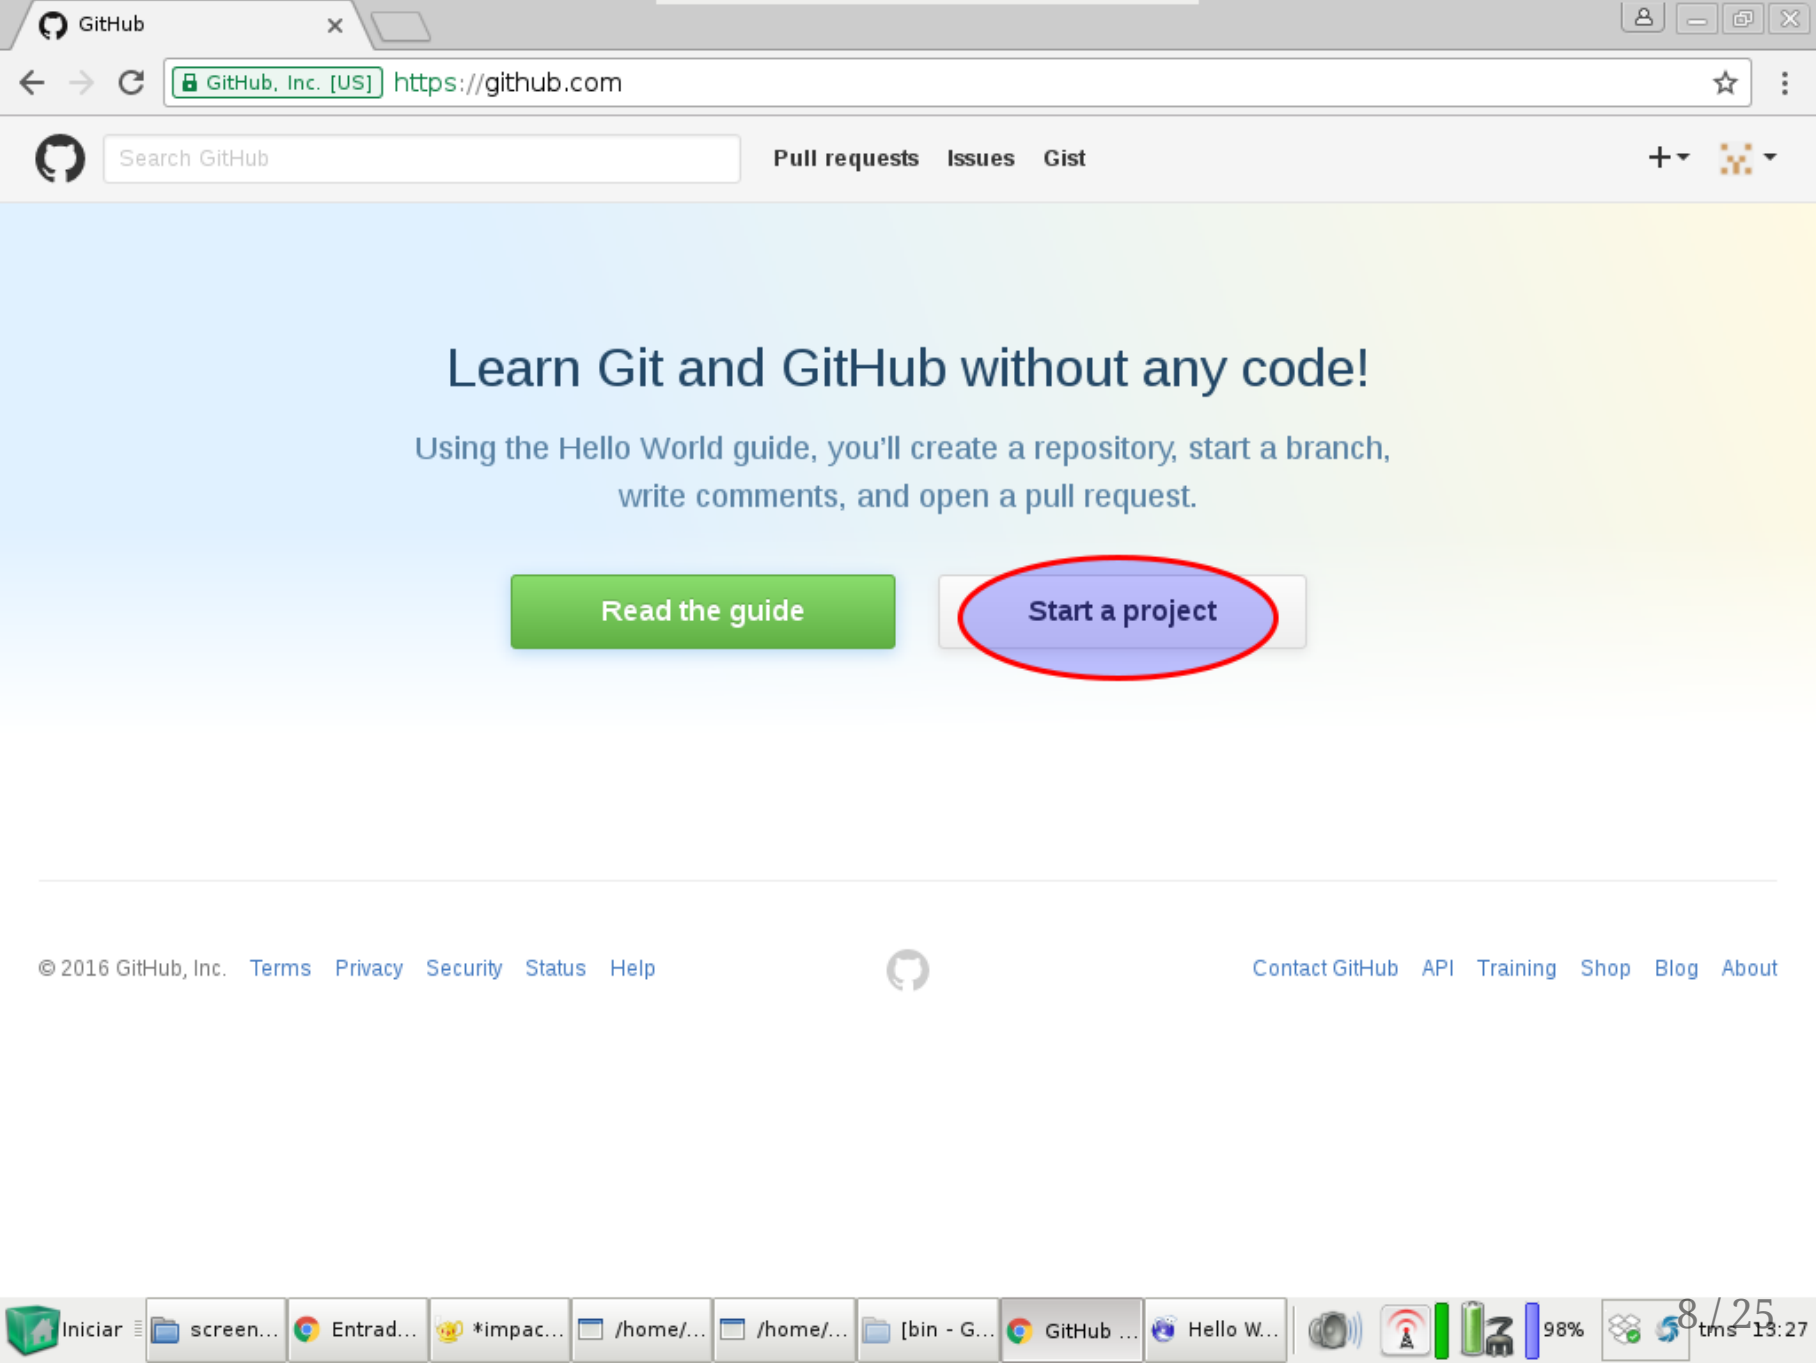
GitHub

GitHub, Inc. [US] https://github.com

Search GitHub

Pull requests Issues Gist

Learn Git and GitHub without any code!

Using the Hello World guide, you'll create a repository, start a branch, write comments, and open a pull request.

Read the guide

Start a project

© 2016 GitHub, Inc. Terms Privacy Security Status Help

Contact GitHub API Training Shop Blog About

Iniciar screen... Entrad... *impac... /home/... /home/... [bin - G... GitHub ... Hello W... 98% tms 13:27

8 / 25